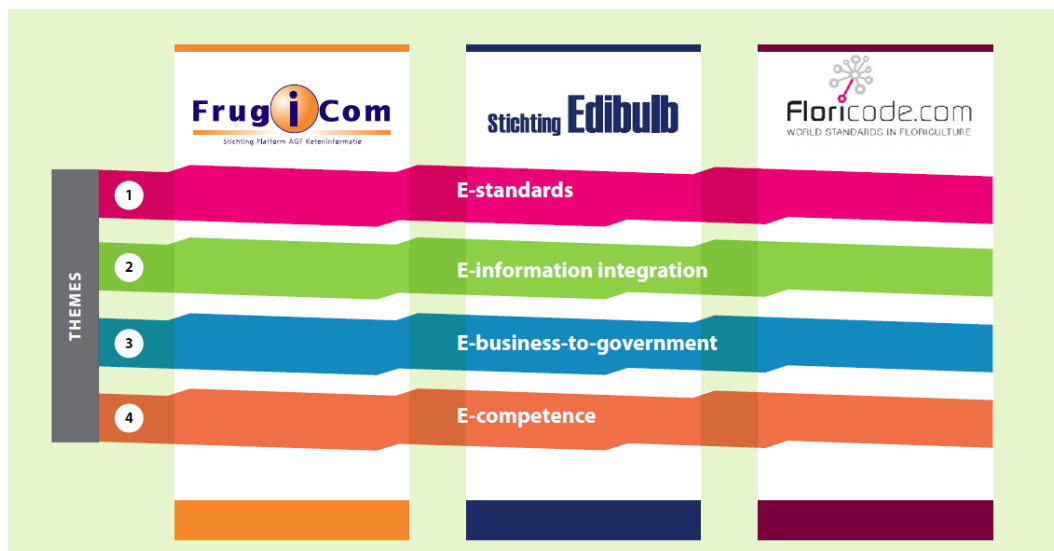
FrugiCom
Stichting Platform AGF Keteninformatie

Stichting Edibulb

Floricode.com
WORLD STANDARDS IN FLORICULTURE

THEMES

1 E-standards

2 E-information integration

3 E-business-to-government

4 E-competence